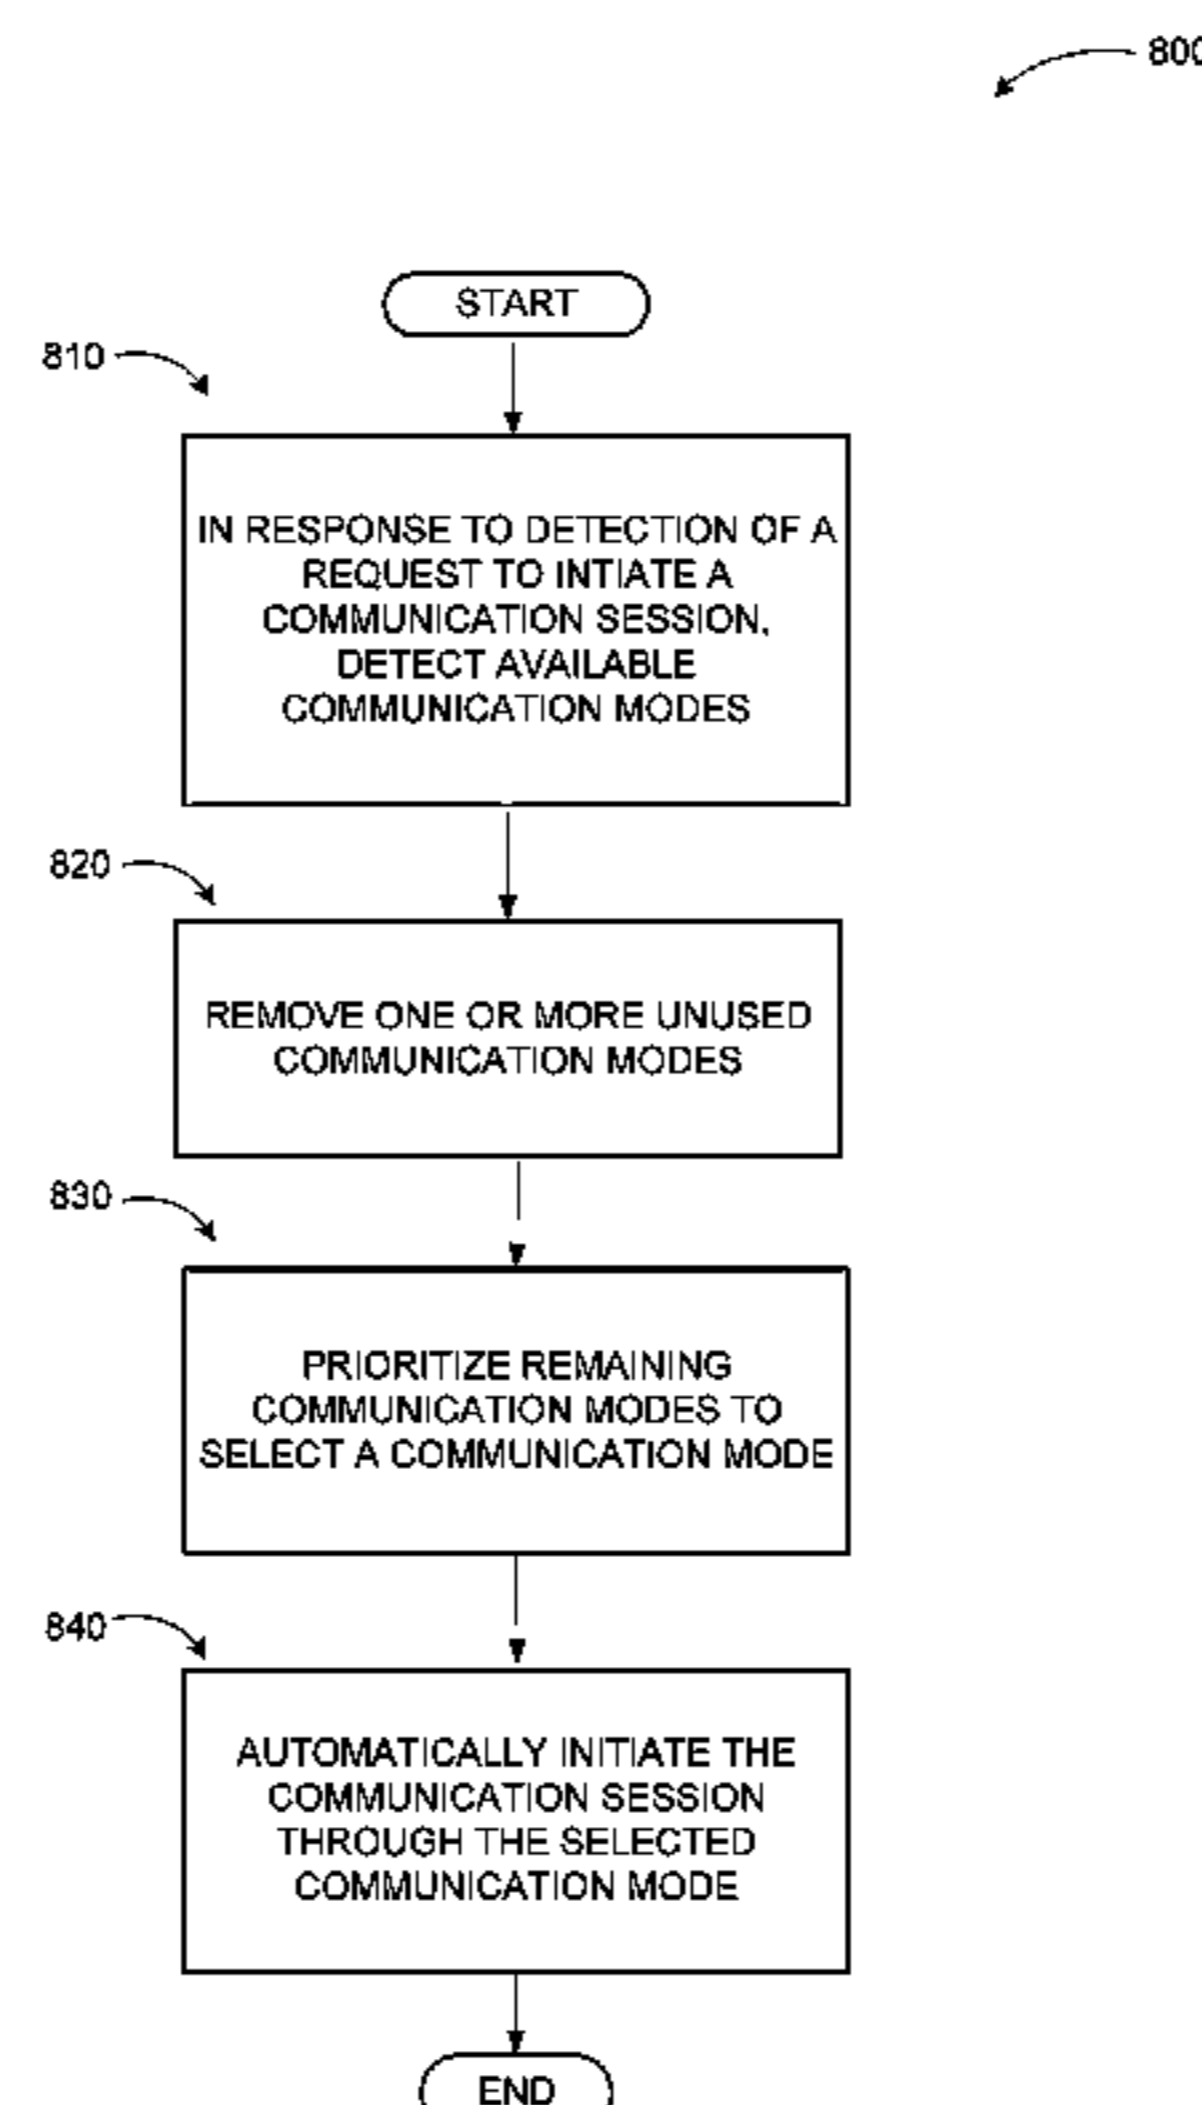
800

START

810

IN RESPONSE TO DETECTION OF A REQUEST TO INTIATE A COMMUNICATION SESSION, DETECT AVAILABLE COMMUNICATION MODES

820

REMOVE ONE OR MORE UNUSED COMMUNICATION MODES

830

PRIORITIZE REMAINING COMMUNICATION MODES TO SELECT A COMMUNICATION MODE

840

AUTOMATICALLY INITIATE THE COMMUNICATION SESSION THROUGH THE SELECTED COMMUNICATION MODE

END